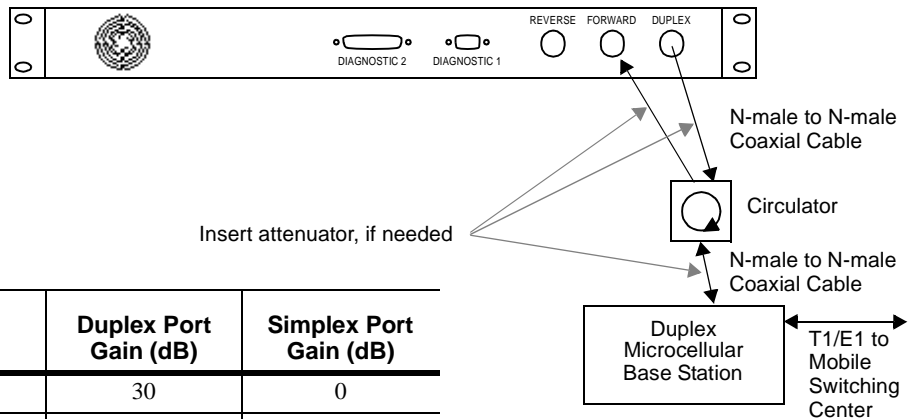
REVERSE FORWARD DUPLEX

DIAGNOSTIC 2 DIAGNOSTIC 1

N-male to N-male Coaxial Cable

Circulator

Insert attenuator, if needed

N-male to N-male Coaxial Cable

| | Duplex Port Gain (dB) | Simplex Port Gain (dB) |
|---|---|---|
| | 30 | 0 |

Duplex Microcellular Base Station

T1/E1 to Mobile Switching Center